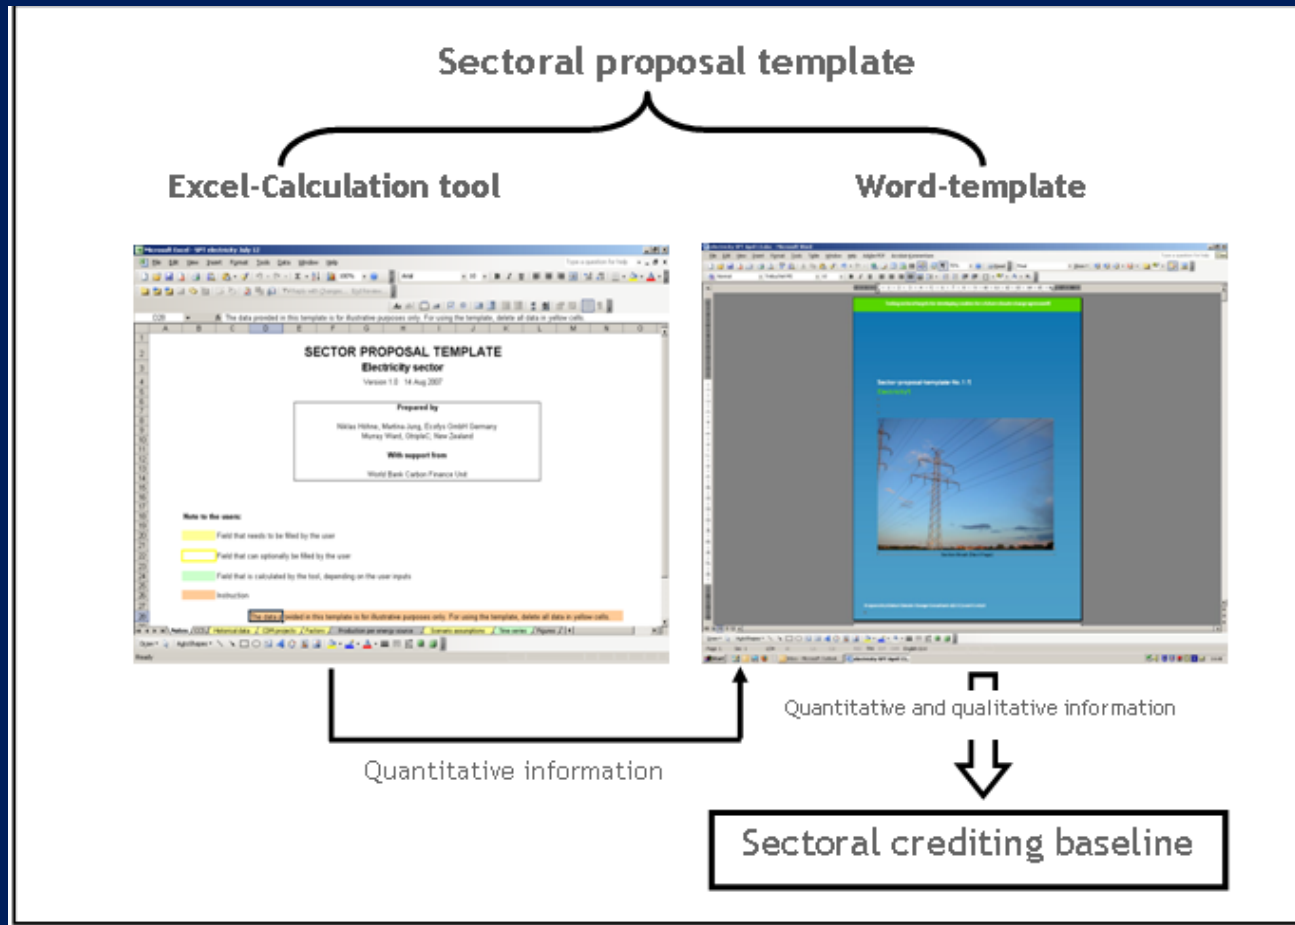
Sectoral proposal template

Excel-Calculation tool

Word-template

Microsoft Excel - SPT electricity July 12

The data provided in this template is for illustrative purposes only. For using the template, delete all data in yellow cells.

SECTOR PROPOSAL TEMPLATE
Electricity sector
Version 1.0 14 Aug 2007

Prepared by

Niklas Höhne, Martina Jung, Ecofys GmbH Germany
Murray Ward, GtripleC, New Zealand

With support from

World Bank Carbon Finance Unit

Note to the users:

Field that needs to be filled by the user
Field that can optionally be filled by the user
Field that is calculated by the tool, depending on the user inputs
Instruction

The data provided in this template is for illustrative purposes only. For using the template, delete all data in yellow cells.

Ready

Sector proposal template No 1.1
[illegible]

Quantitative information

Quantitative and qualitative information

Sectoral crediting baseline